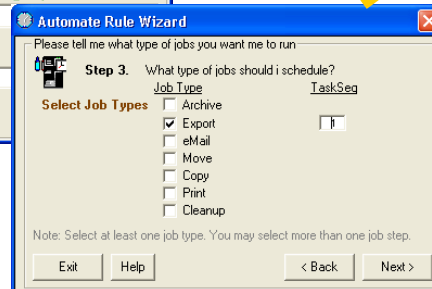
Automate Rule Wizard

Please tell me what type of jobs you want me to run

Step 3. What type of jobs should i schedule?

Select Job Types

Job Type
Archive
Export
eMail
Move
Copy
Print
Cleanup

TaskSeq
1

Note: Select at least one job type. You may select more than one job step.

Exit
Help
< Back
Next >